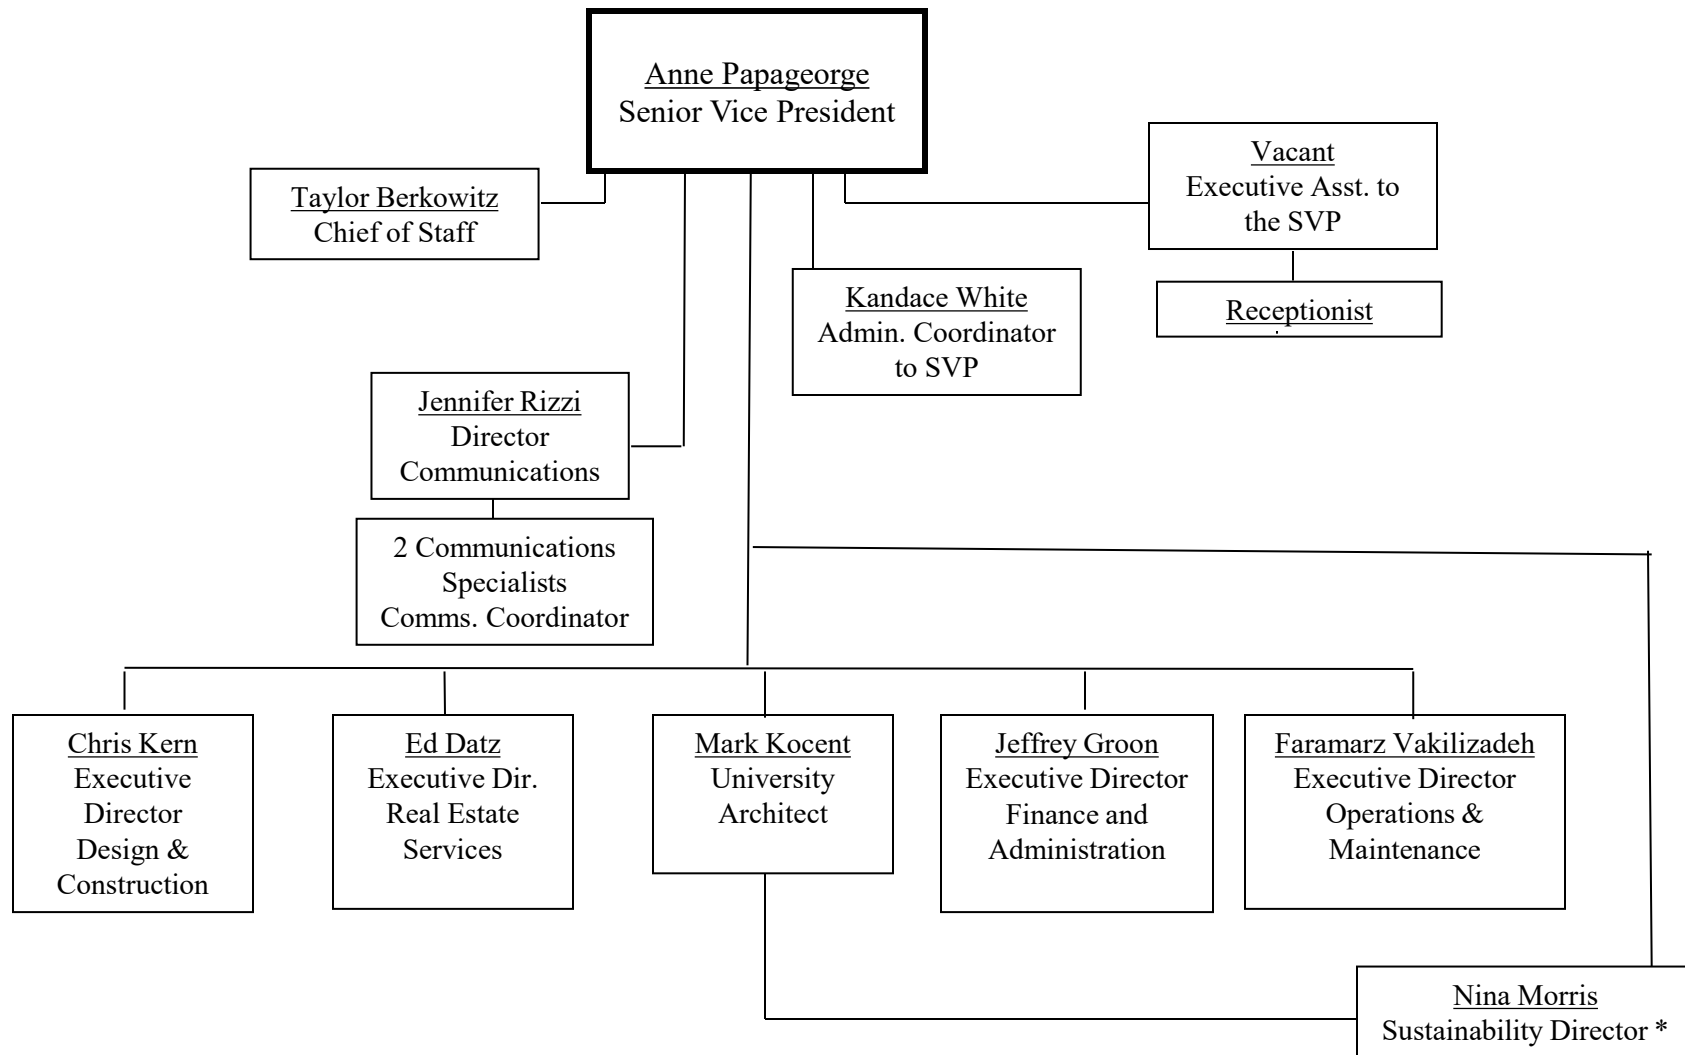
Anne Papageorge
Senior Vice President

Taylor Berkowitz
Chief of Staff

Vacant
Executive Asst. to the SVP

Kandace White
Admin. Coordinator to SVP

Receptionist

Jennifer Rizzi
Director
Communications

2 Communications Specialists
Comms. Coordinator

Chris Kern
Executive Director
Design & Construction

Ed Datz
Executive Dir.
Real Estate Services

Mark Kocent
University Architect

Jeffrey Groon
Executive Director
Finance and Administration

Faramarz Vakilizadeh
Executive Director
Operations & Maintenance

Nina Morris
Sustainability Director *